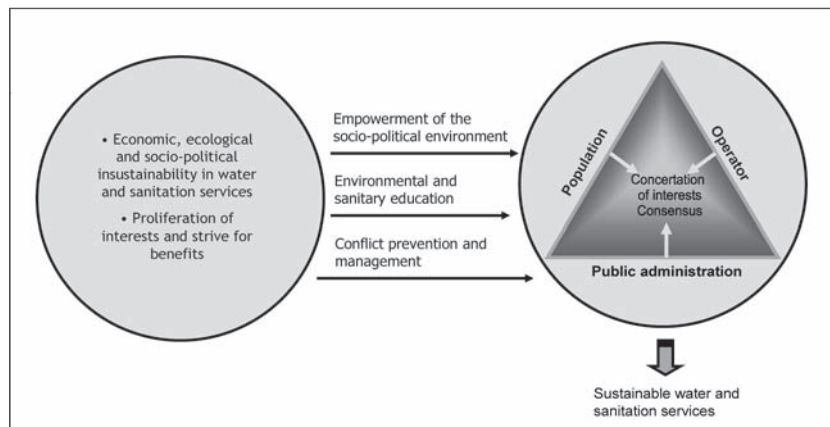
• Economic, ecological and socio-political insustainability in water and sanitation services

• Proliferation of interests and strive for benefits

Empowerment of the socio-political environment

Environmental and sanitary education

Conflict prevention and management

Population

Operator

Concertation of interests Consensus

Public administration

Sustainable water and sanitation services